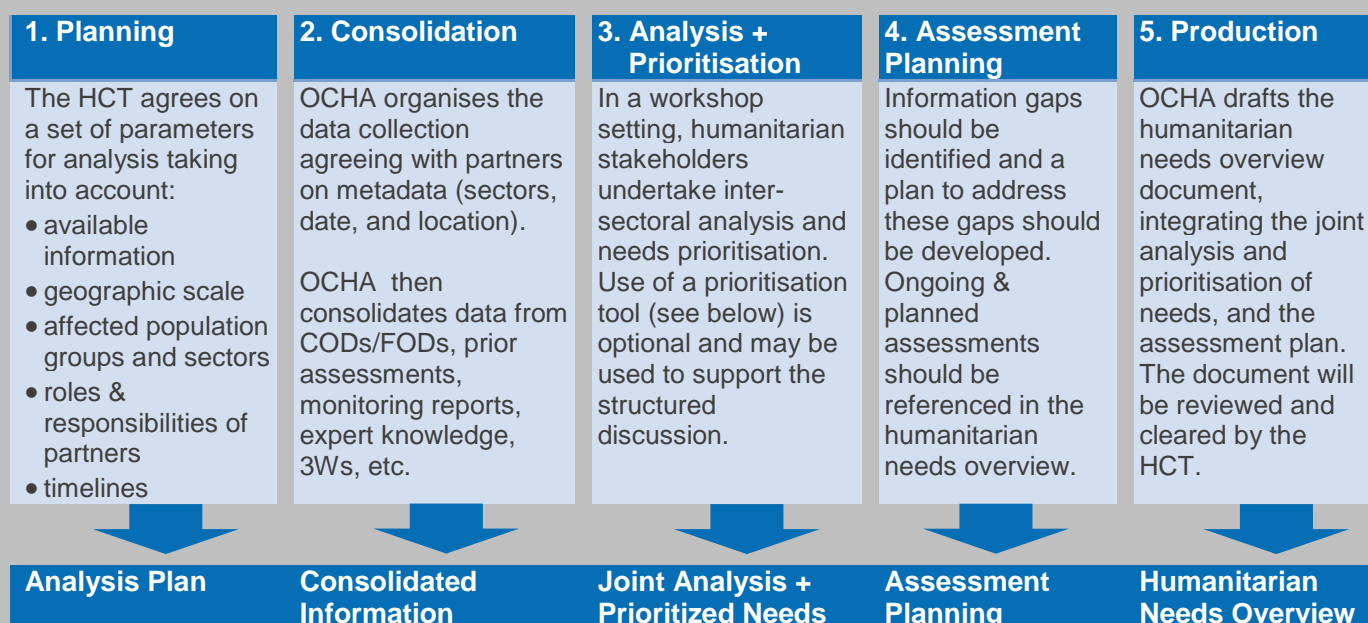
1. Planning

The HCT agrees on a set of parameters for analysis taking into account:

- available information
- geographic scale
- affected population groups and sectors
- roles & responsibilities of partners
- timelines

Analysis Plan

2. Consolidation

OCHA organises the data collection agreeing with partners on metadata (sectors, date, and location).

OCHA then consolidates data from CODs/FODs, prior assessments, monitoring reports, expert knowledge, 3Ws, etc.

Consolidated Information

3. Analysis + Prioritisation

In a workshop setting, humanitarian stakeholders undertake inter-sectoral analysis and needs prioritisation. Use of a prioritisation tool (see below) is optional and may be used to support the structured discussion.

Joint Analysis + Prioritized Needs

4. Assessment Planning

Information gaps should be identified and a plan to address these gaps should be developed. Ongoing & planned assessments should be referenced in the humanitarian needs overview.

Assessment Planning

5. Production

OCHA drafts the humanitarian needs overview document, integrating the joint analysis and prioritisation of needs, and the assessment plan. The document will be reviewed and cleared by the HCT.

Humanitarian Needs Overview